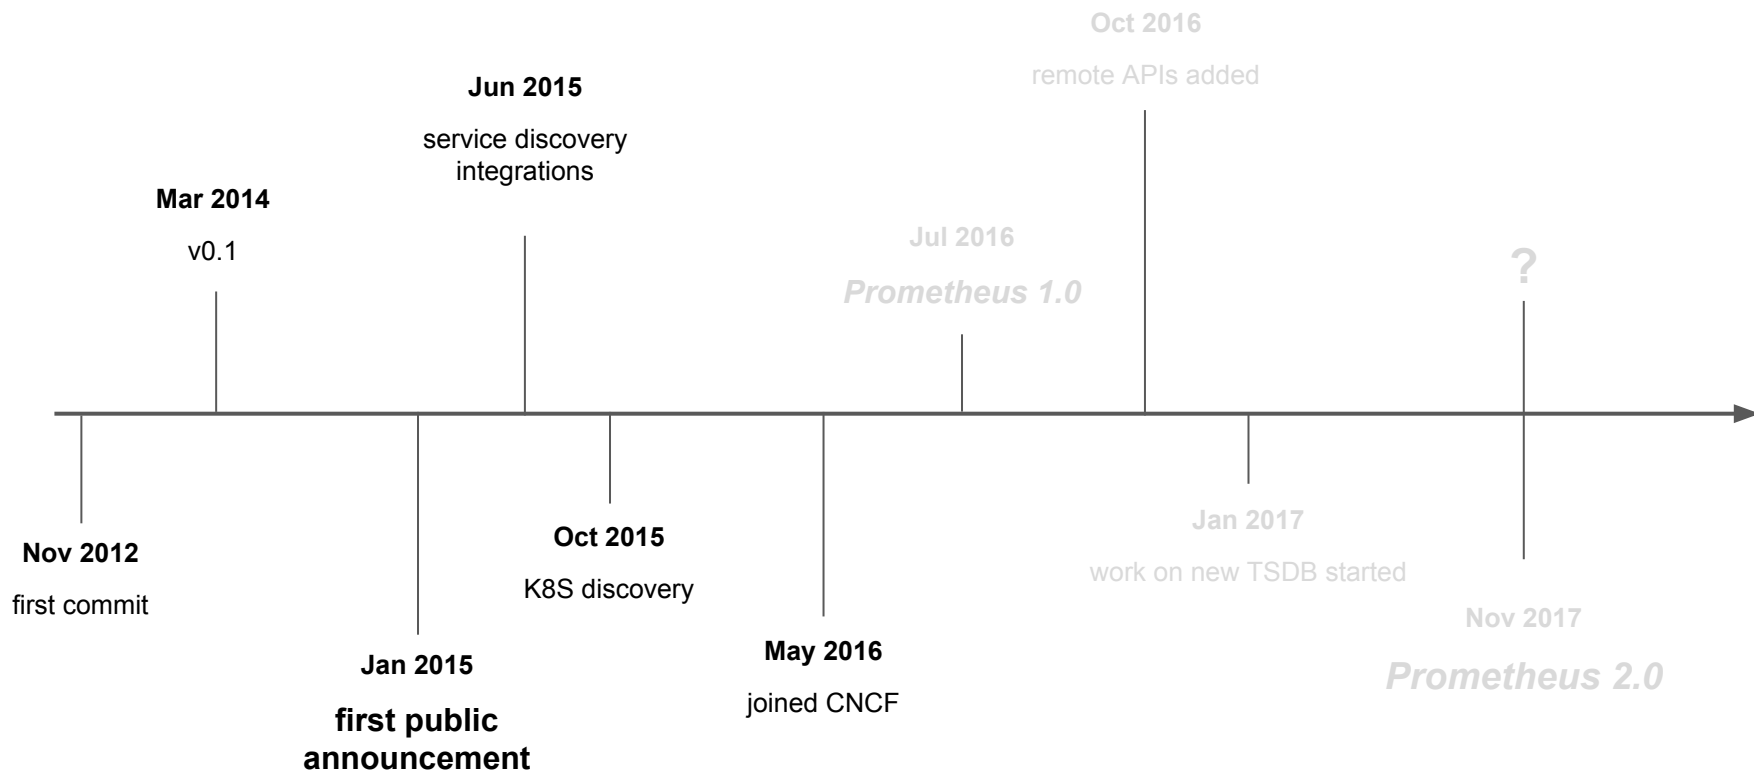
Nov 2012
first commit

Mar 2014
v0.1

Jan 2015
first public announcement

Jun 2015
service discovery integrations

Oct 2015
K8S discovery

May 2016
joined CNCF

Jul 2016
Prometheus 1.0

Oct 2016
remote APIs added

Jan 2017
work on new TSDB started

?

Nov 2017
Prometheus 2.0